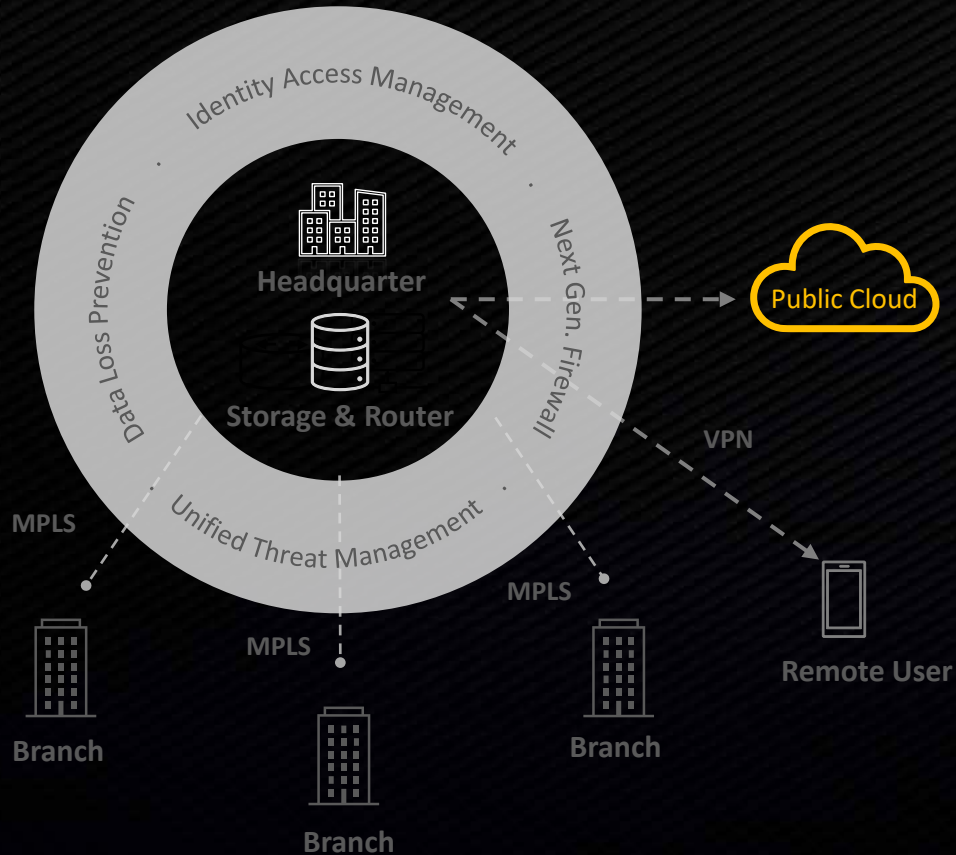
Identity Access Management

Data Loss Prevention

Next Gen. Firewall

Unified Threat Management

Headquarter

Storage & Router

Public Cloud

VPN

Remote User

MPLS

MPLS

MPLS

Branch

Branch

Branch